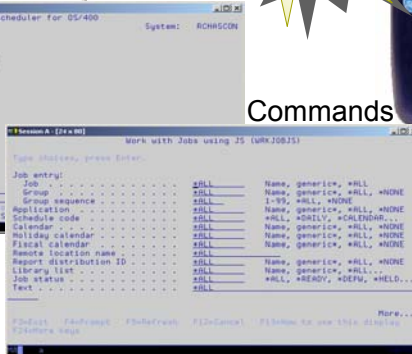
cheduler for OS/400    System: RCHASCON

Commands

Session A - [24 x 80]

Work with Jobs using JS (WRKJOBJS)

Type choices, press Enter.

| Job entry: | | |
|---|---|---|
| Job . . . . . . . . . . | *ALL | Name, generic*, *ALL |
| Group . . . . . . . . . | *ALL | Name, generic*, *ALL, *NONE |
| Group sequence . . . . . | *ALL | 1-99, *ALL, *NONE |
| Application . . . . . . . | *ALL | Name, generic*, *ALL, *NONE |
| Schedule code . . . . . . | *ALL | *ALL, *DAILY, *CALENDAR... |
| Calendar . . . . . . . . | *ALL | Name, generic*, *ALL, *NONE |
| Holiday calendar . . . . . | *ALL | Name, generic*, *ALL, *NONE |
| Fiscal calendar . . . . . | *ALL | Name, generic*, *ALL, *NONE |
| Remote location name . . . | | |
| Report distribution ID . . | *ALL | Name, generic*, *ALL, *NONE |
| Library list . . . . . . . | *ALL | Name, generic*, *ALL... |
| Job status . . . . . . . . | *ALL | *ALL, *READY, *DEPW, *HELD... |
| Text . . . . . . . . . . . | *ALL | |

More...

F3=Exit F4=Prompt F5=Refresh F12=Cancel F13=How to use this display
F24=More keys